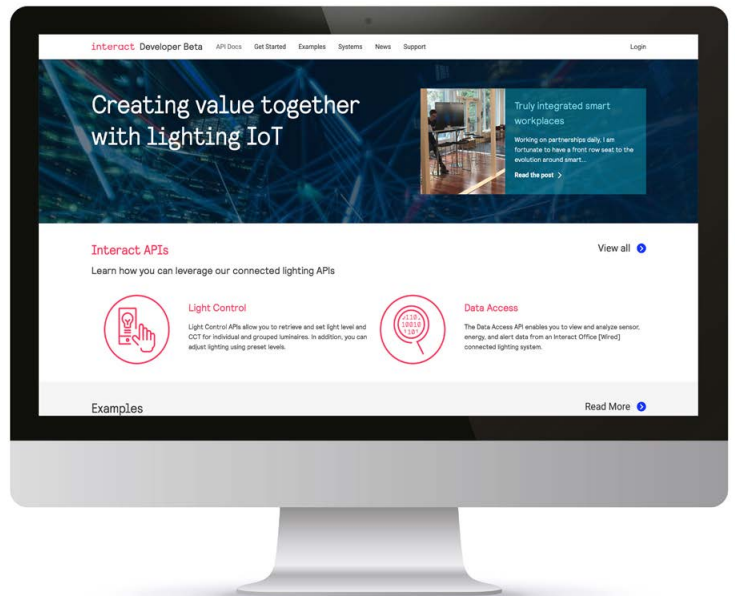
interact Developer Beta API Docs Get Started Examples Systems News Support Login

Creating value together with lighting IoT

Truly integrated smart workplaces

Working on partnerships daily, I am fortunate to have a front row seat to the evolution around smart...

Read the post >

Interact APIs

View all

Learn how you can leverage our connected lighting APIs

Light Control

Light Control APIs allow you to retrieve and set light level and CCT for individual and grouped luminaires. In addition, you can adjust lighting using preset levels.

0110
10010
1101

Data Access

The Data Access API enables you to view and analyze sensor, energy, and alert data from an Interact Office [Wired] connected lighting system.

Examples

Read More